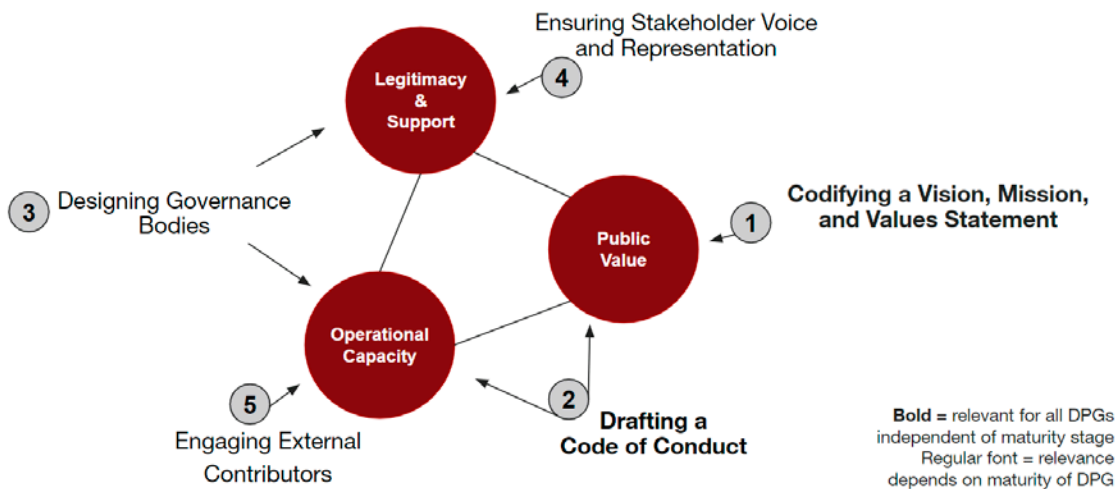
Ensuring Stakeholder Voice and Representation

Legitimacy & Support

4

3 Designing Governance Bodies

Codifying a Vision, Mission, and Values Statement

1

Public Value

Operational Capacity

5

2

Drafting a Code of Conduct

Engaging External Contributors

**Bold =** relevant for all DPGs independent of maturity stage
Regular font = relevance depends on maturity of DPG